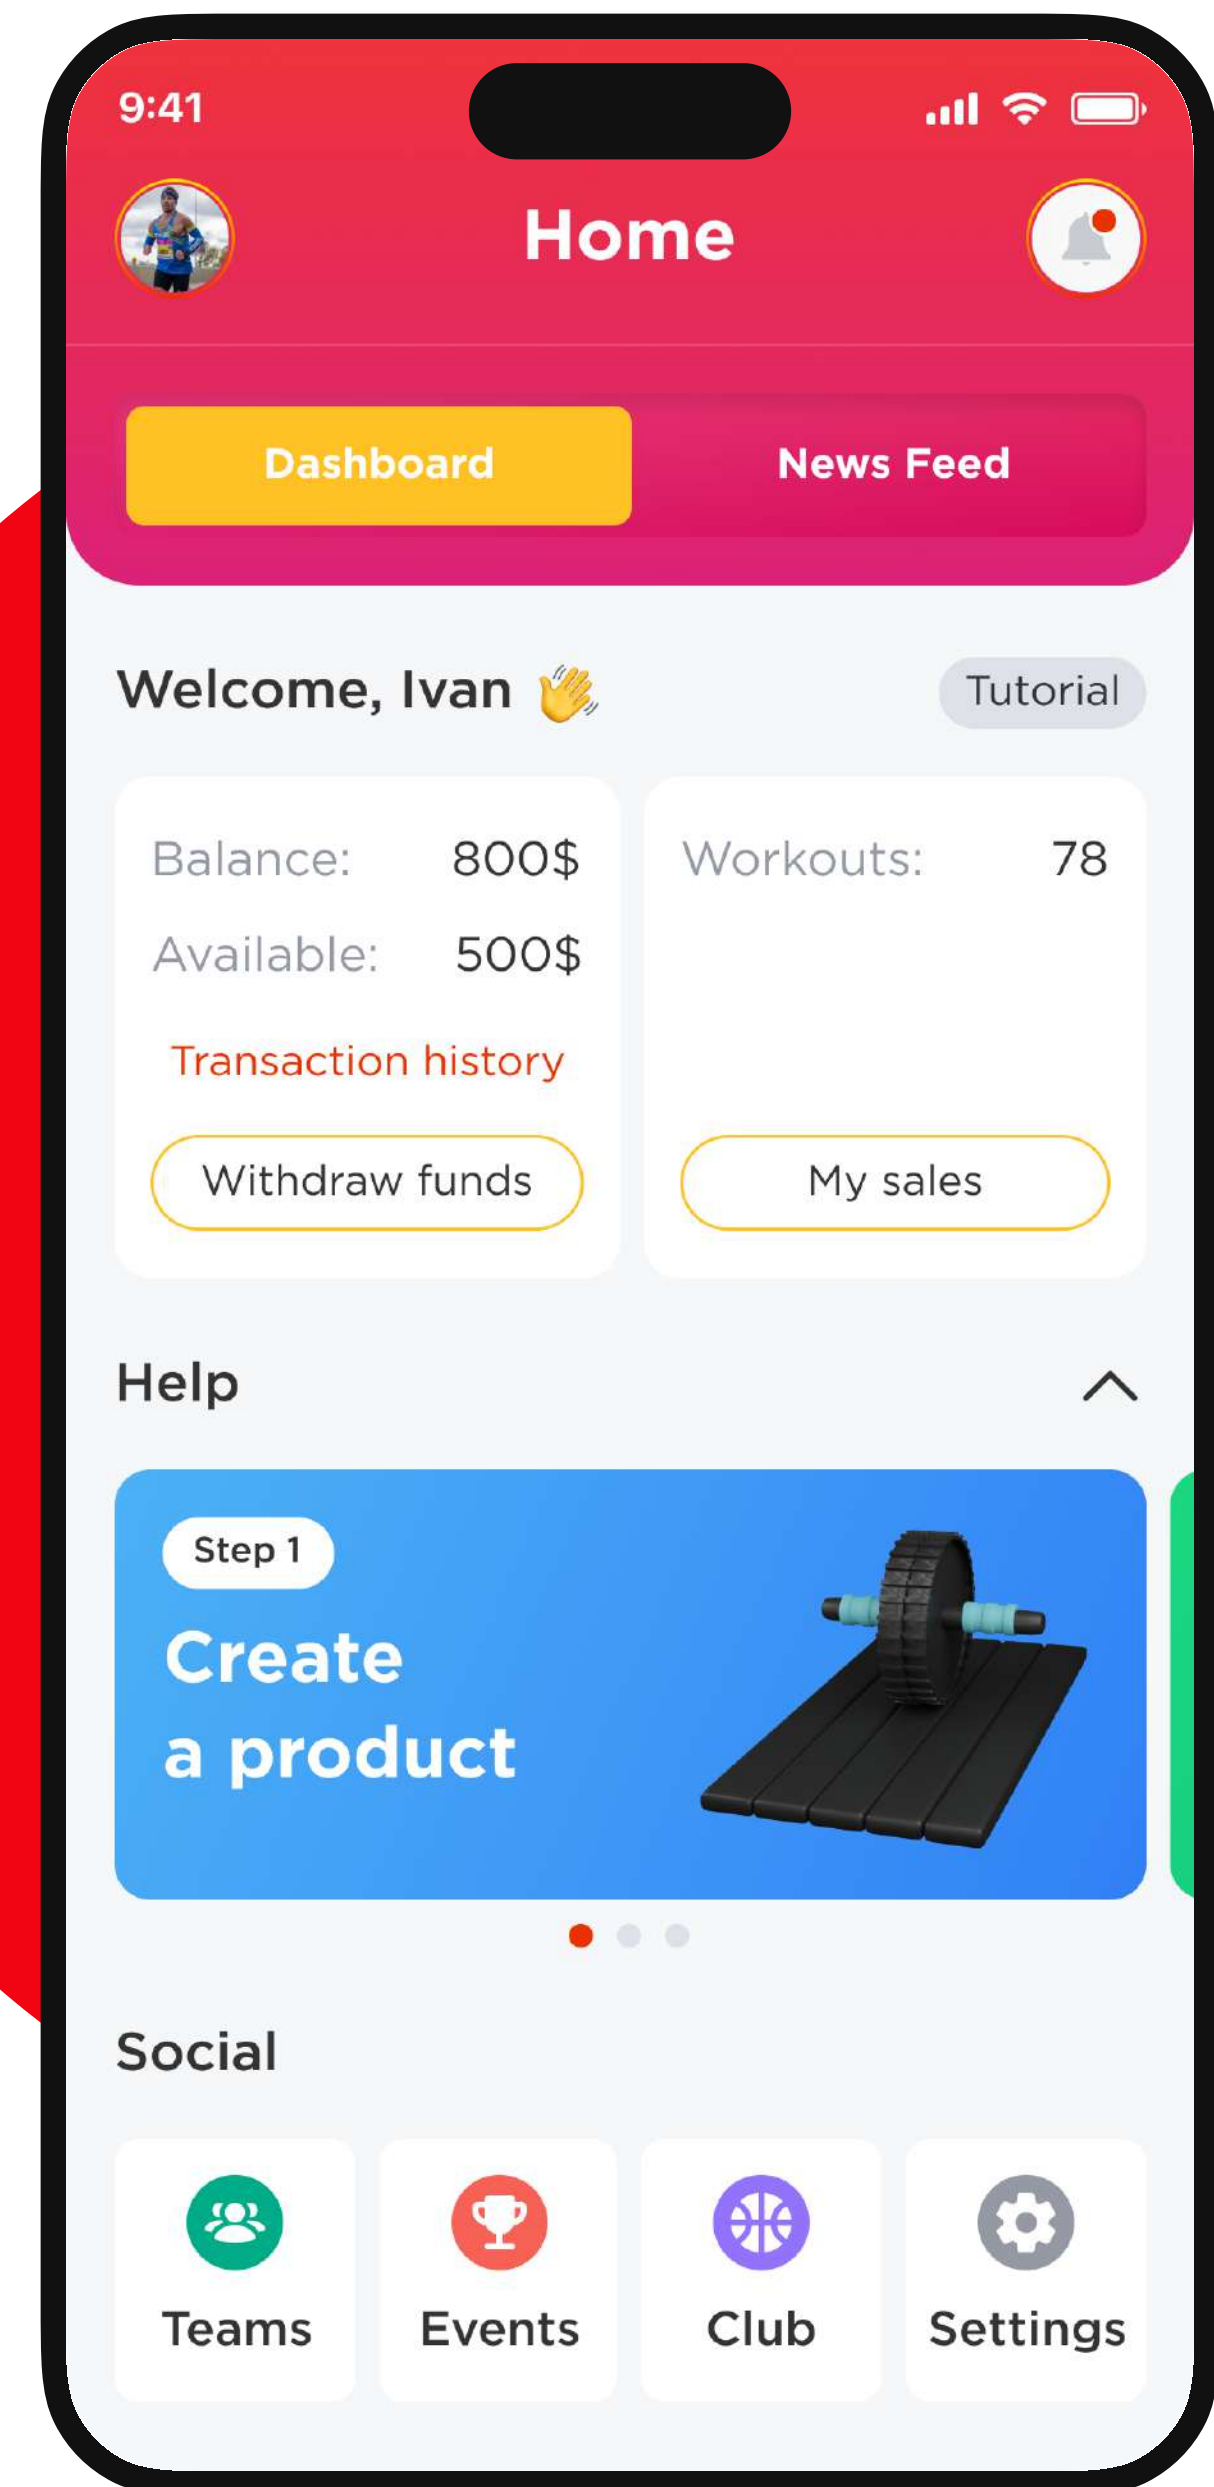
9:41

Home

Dashboard
News Feed

Welcome, Ivan 👋
Tutorial

Balance: 800$
Available: 500$
Transaction history
Withdraw funds

Workouts: 78
My sales

Help

Step 1
Create a product

Social

Teams
Events
Club
Settings